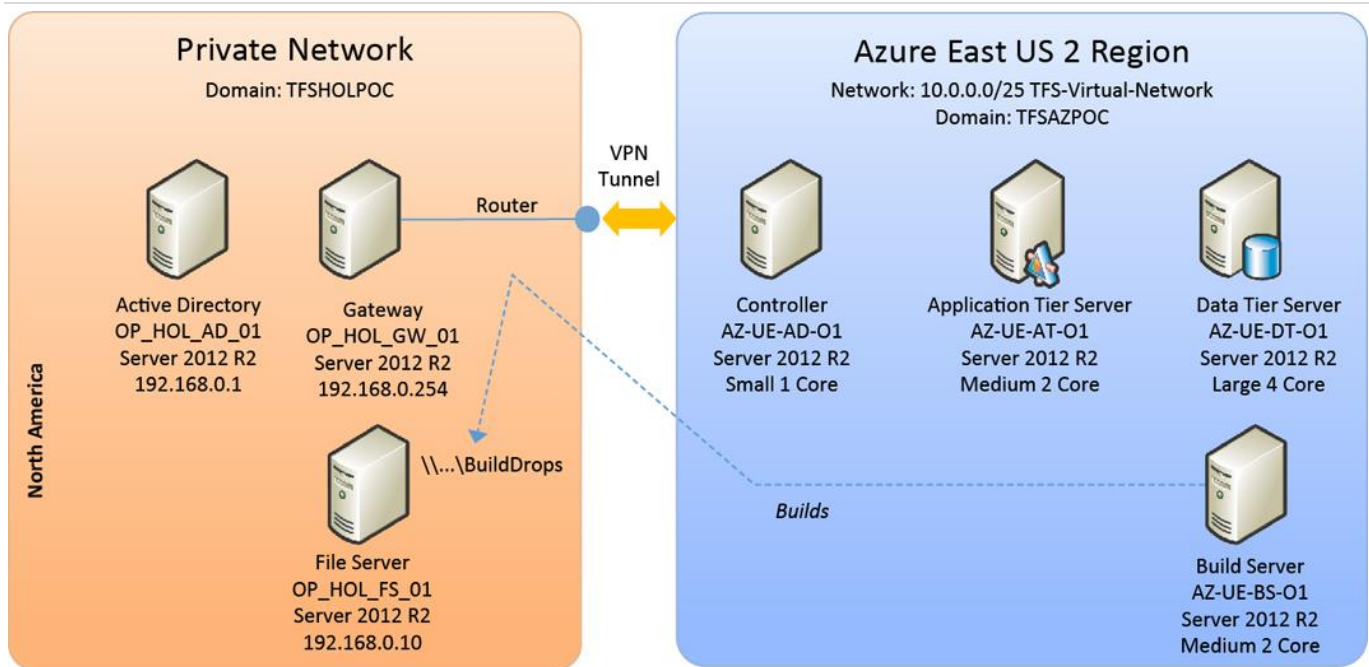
Private Network
Domain: TFSHOLPOC

North America

Active Directory
OP_HOL_AD_01
Server 2012 R2
192.168.0.1

Gateway
OP_HOL_GW_01
Server 2012 R2
192.168.0.254

Router

VPN
Tunnel

\\...\BuildDrops

File Server
OP_HOL_FS_01
Server 2012 R2
192.168.0.10

Azure East US 2 Region
Network: 10.0.0.0/25 TFS-Virtual-Network
Domain: TFSAZPOC

Controller
AZ-UE-AD-O1
Server 2012 R2
Small 1 Core

Application Tier Server
AZ-UE-AT-O1
Server 2012 R2
Medium 2 Core

Data Tier Server
AZ-UE-DT-O1
Server 2012 R2
Large 4 Core

Builds

Build Server
AZ-UE-BS-O1
Server 2012 R2
Medium 2 Core